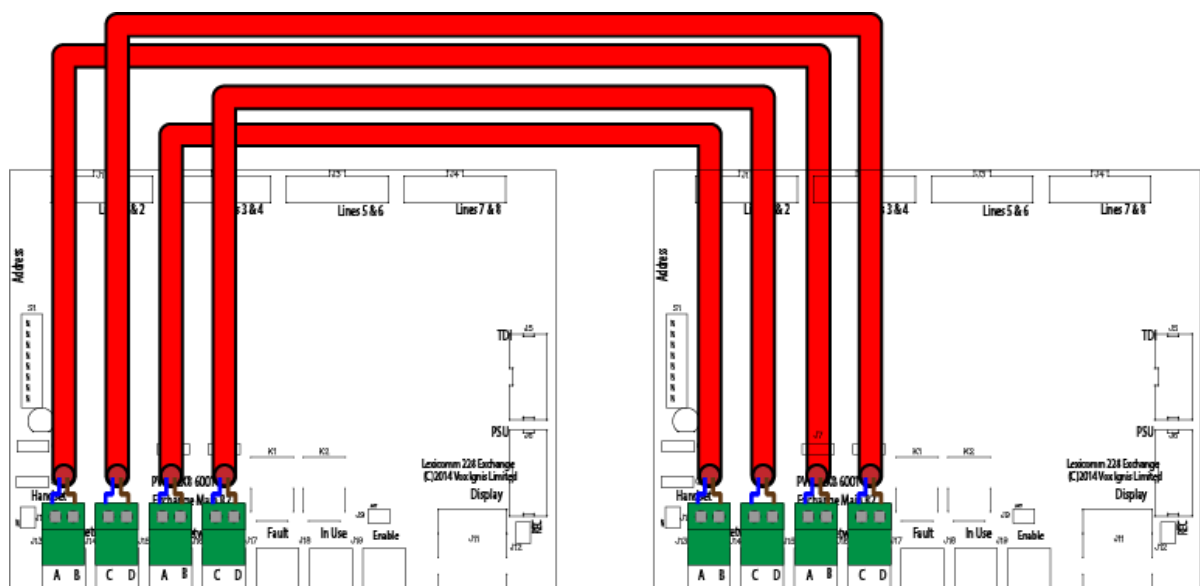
J1 Lines 1 & 2
J2 Lines 3 & 4
J25 Lines 5 & 6
J24 Lines 7 & 8

Address
S1

TDI
J5

PSU
J6

Lexicomm 228 Exchange
(C)2014 Vox Ignis Limited

Display

Handset

PABX 600
Exchange Ma

K1
K2

Fault
In Use
Enable

J9
J11
J12
J13
J14
J15
J16
J17
J18
J19

A B C D A B C D

J1 Lines 1 & 2
J2 Lines 3 & 4
J25 Lines 5 & 6
J24 Lines 7 & 8

Address
S1

TDI
J5

PSU
J6

Lexicomm 228 Exchange
(C)2014 Vox Ignis Limited

Display

Handset

PABX 600
Exchange Ma

J7
K1
K2

Fault
In Use
Enable

J9
J11
J12
J13
J14
J15
J16
J17
J18
J19

A B C D A B C D